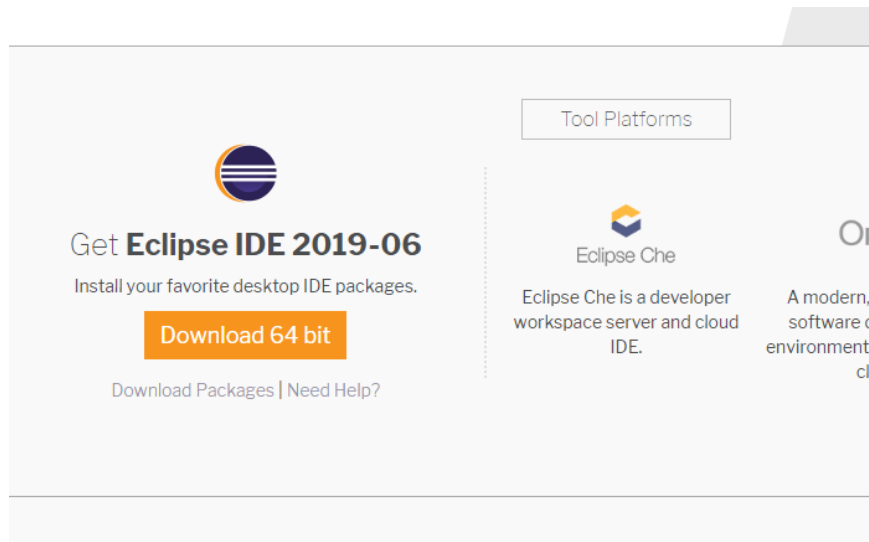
Get **Eclipse IDE 2019-06**

Install your favorite desktop IDE packages.

Download 64 bit

Download Packages | Need Help?

Tool Platforms

Eclipse Che

Eclipse Che is a developer workspace server and cloud IDE.

O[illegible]

A modern, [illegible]
software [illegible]
environment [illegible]
cl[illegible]